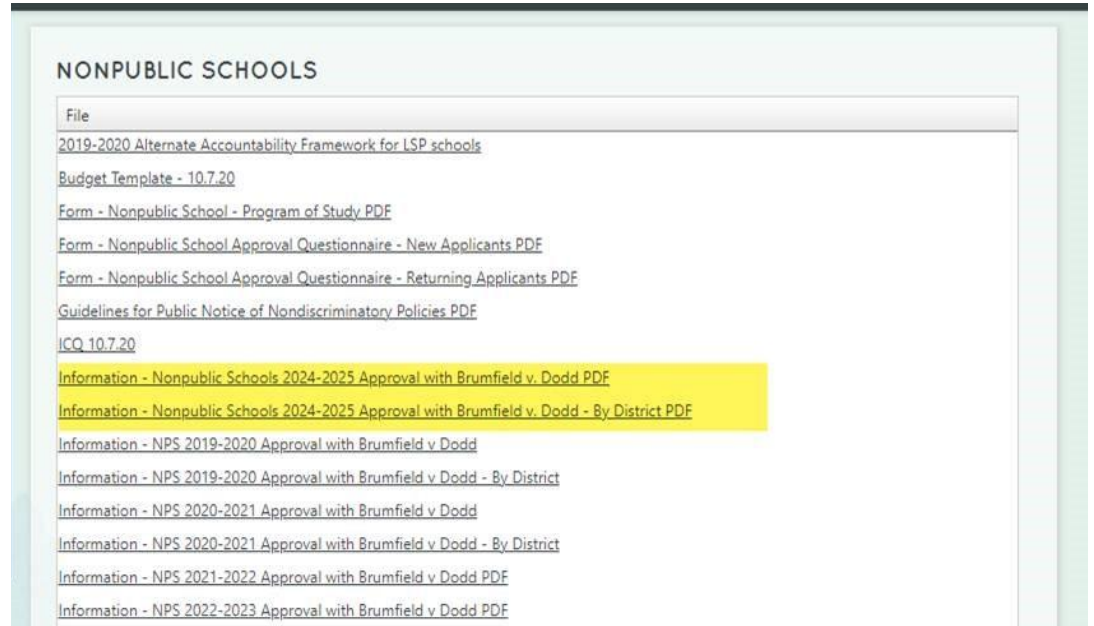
NONPUBLIC SCHOOLS

File

2019-2020 Alternate Accountability Framework for LSP schools

Budget Template - 10.7.20

Form - Nonpublic School - Program of Study PDF

Form - Nonpublic School Approval Questionnaire - New Applicants PDF

Form - Nonpublic School Approval Questionnaire - Returning Applicants PDF

Guidelines for Public Notice of Nondiscriminatory Policies PDF

ICQ 10.7.20

Information - Nonpublic Schools 2024-2025 Approval with Brumfield v. Dodd PDF

Information - Nonpublic Schools 2024-2025 Approval with Brumfield v. Dodd - By District PDF

Information - NPS 2019-2020 Approval with Brumfield v Dodd

Information - NPS 2019-2020 Approval with Brumfield v Dodd - By District

Information - NPS 2020-2021 Approval with Brumfield v Dodd

Information - NPS 2020-2021 Approval with Brumfield v Dodd - By District

Information - NPS 2021-2022 Approval with Brumfield v Dodd PDF

Information - NPS 2022-2023 Approval with Brumfield v Dodd PDF